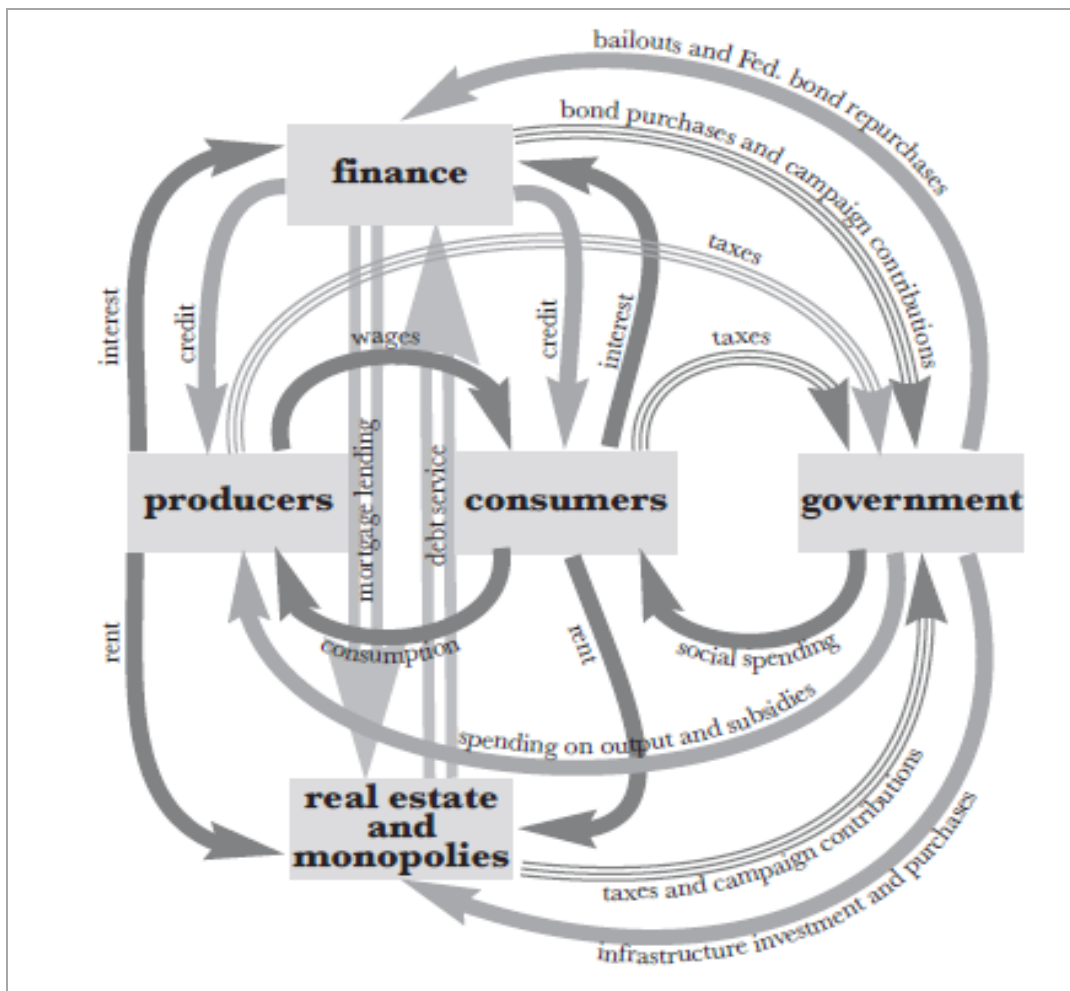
bailouts and Fed. bond repurchases

bond purchases and campaign contributions

finance

taxes

interest

credit

wages

credit

interest

taxes

mortgage lending

debt service

producers

consumers

government

rent

rent

consumption

social spending

spending on output and subsidies

real estate and monopolies

taxes and campaign contributions

infrastructure investment and purchases